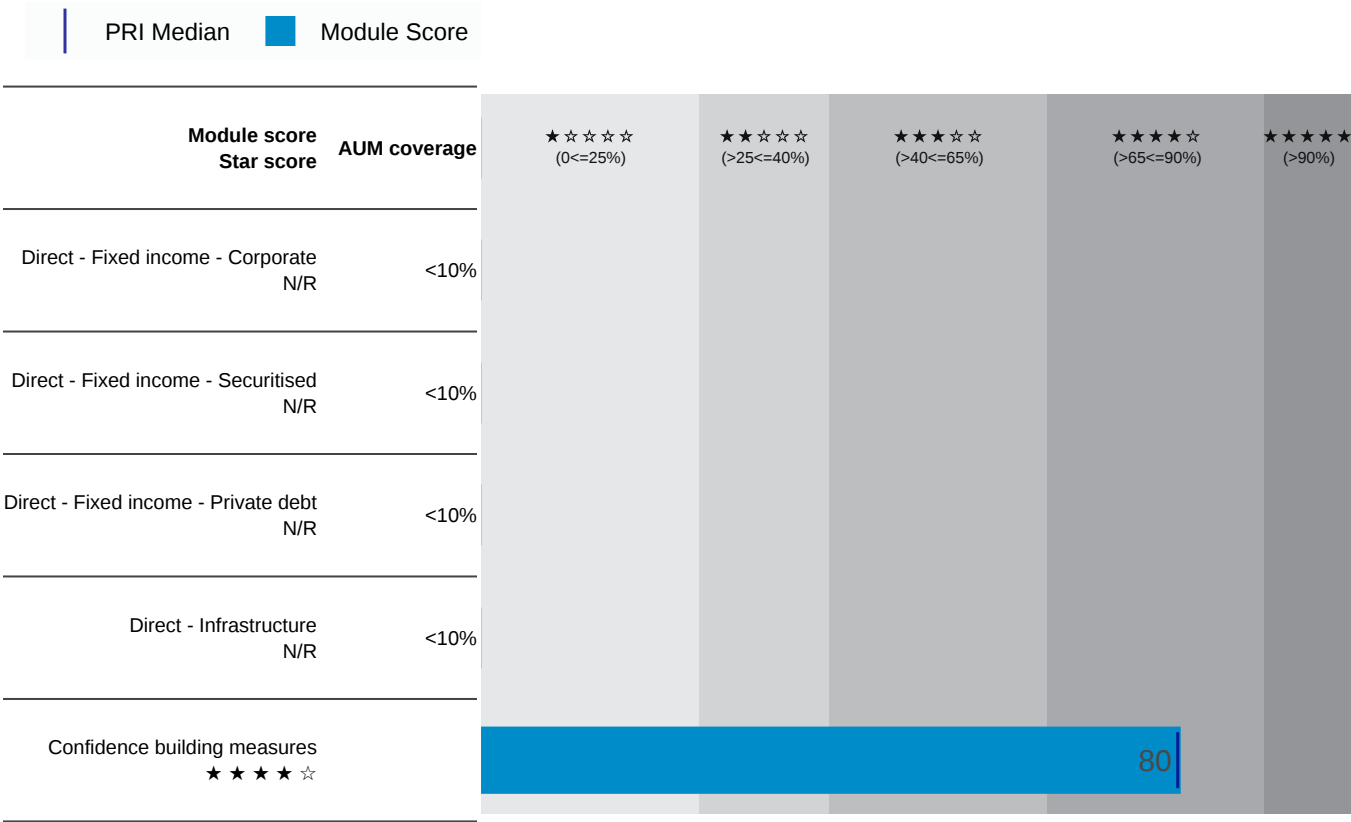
PRI Median Module Score

| Module score Star score | AUM coverage | ★☆☆☆☆ (0<=25%) | ★★☆☆☆ (>25<=40%) | ★★★☆☆ (>40<=65%) | ★★★★☆ (>65<=90%) | ★★★★★ (>90%) |
|---|---|---|---|---|---|---|
| Direct - Fixed income - Corporate N/R | <10% | | | | | |
| Direct - Fixed income - Securitised N/R | <10% | | | | | |
| Direct - Fixed income - Private debt N/R | <10% | | | | | |
| Direct - Infrastructure N/R | <10% | | | | | |
| Confidence building measures ★★★★☆ | | | | | 80 | |